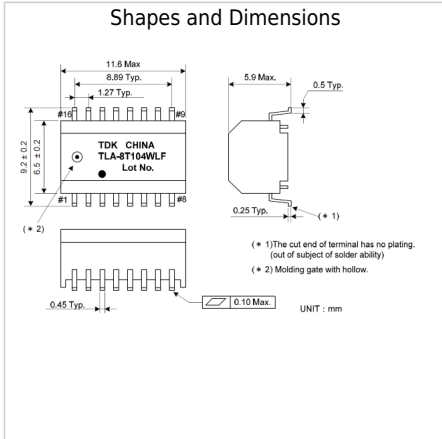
Shapes and Dimensions

11.6 Max
8.89 Typ.
1.27 Typ.
#16
#9
9.2 ± 0.2
6.5 ± 0.2
TDK CHINA
TLA-8T104WLF
Lot No.
#1
#8
(＊2)

5.9 Max.
0.5 Typ.
0.25 Typ.
(＊1)

(＊1)The cut end of terminal has no plating. (out of subject of solder ability)
(＊2) Molding gate with hollow.

0.45 Typ.
0.10 Max.
UNIT : mm